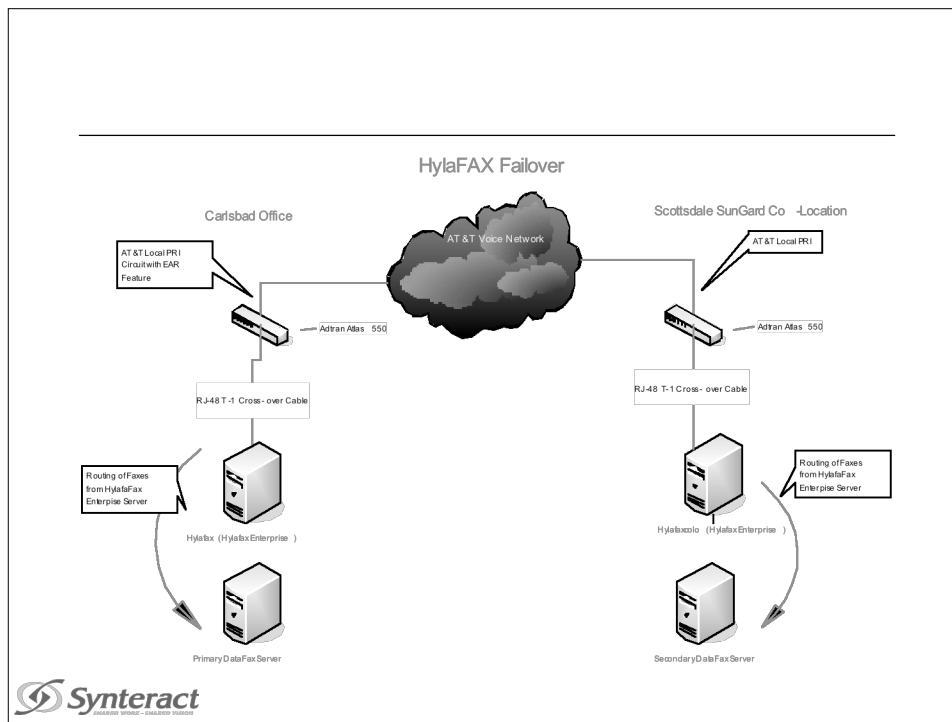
HylaFAX Failover

Carlsbad Office

Scottsdale SunGard Co -Location

AT &T Voice Network

AT &T Local PRI Circuitwith EAR Feature

AT &T Local PRI

Adtran Atlas 550

Adtran Atlas 550

RJ-48 T -1 Cross- over Cable

RJ-48 T -1 Cross- over Cable

Routing of Faxes from HylafaFax Enterpise Server

Routing of Faxes from HylafaFax Enterpise Server

Hylafax (HylafaxEnterprise )

Hylafaxcolo (HylafaxEnterprise )

PrimaryDataFaxServer

SecondaryDataFaxServer

Synteract
SHARED WORK · SHARED VISION